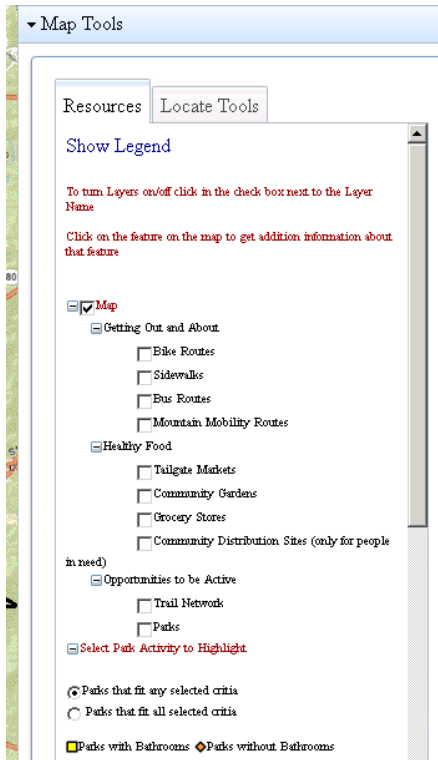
▾ Map Tools

Resources | Locate Tools

Show Legend

To turn Layers on/off click in the check box next to the Layer Name

Click on the feature on the map to get addition information about that feature

☐ Map
☐ Getting Out and About
☐ Bike Routes
☐ Sidewalks
☐ Bus Routes
☐ Mountain Mobility Routes
☐ Healthy Food
☐ Tailgate Markets
☐ Community Gardens
☐ Grocery Stores
☐ Community Distribution Sites (only for people in need)
☐ Opportunities to be Active
☐ Trail Network
☐ Parks
☐ Select Park Activity to Highlight

Parks that fit any selected critia
Parks that fit all selected critia

Parks with Bathrooms Parks without Bathrooms